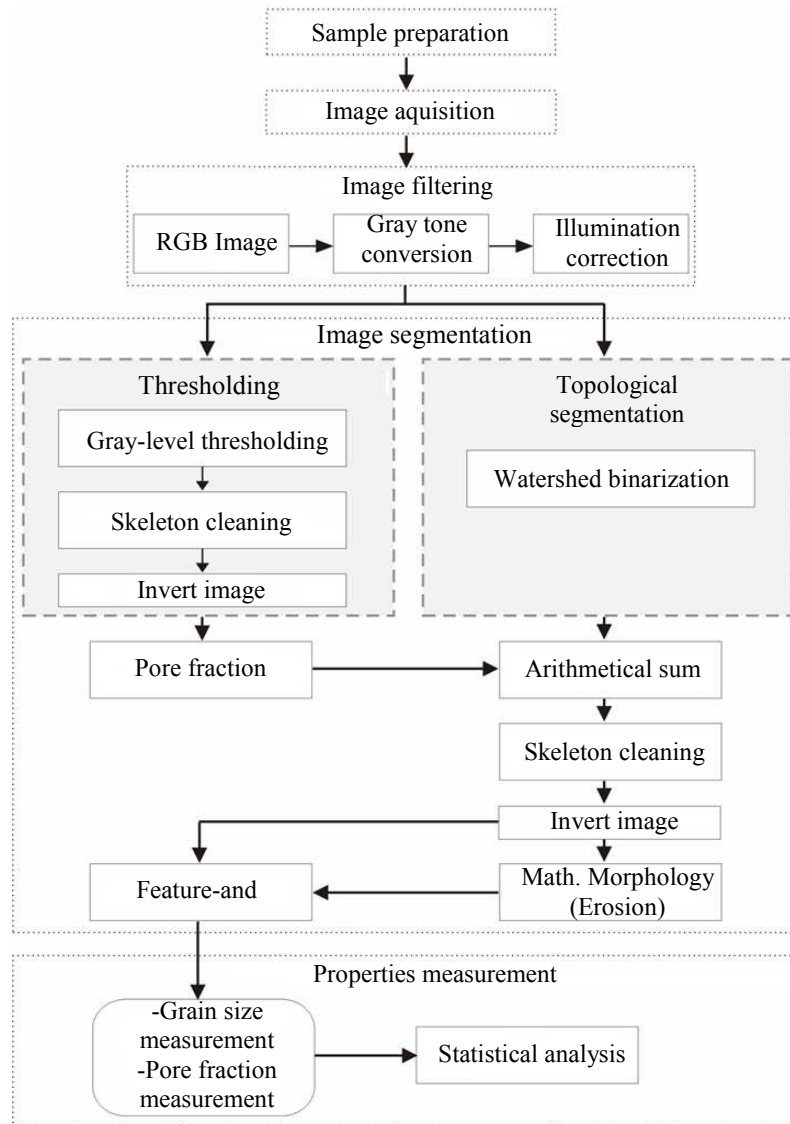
Sample preparation

Image aquisition

Image filtering

RGB Image

Gray tone conversion

Illumination correction

Image segmentation

Thresholding

Gray-level thresholding

Skeleton cleaning

Invert image

Topological segmentation

Watershed binarization

Pore fraction

Arithmetical sum

Skeleton cleaning

Invert image

Feature-and

Math. Morphology (Erosion)

Properties measurement

-Grain size measurement
-Pore fraction measurement

Statistical analysis